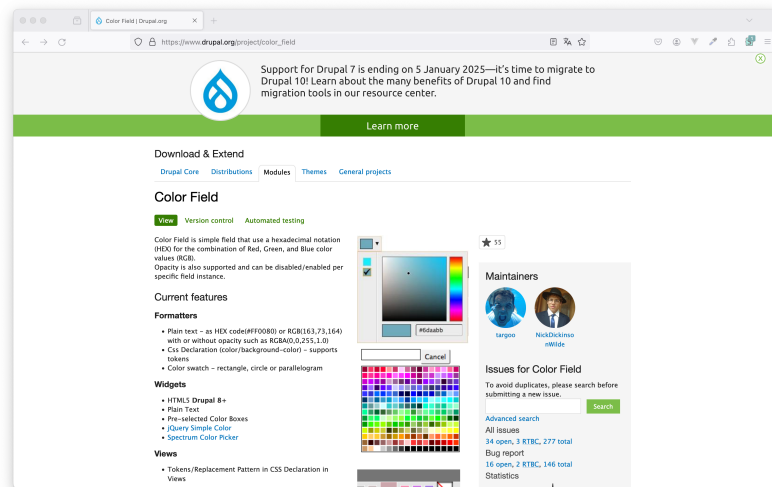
Color Field | Drupal.org

https://www.drupal.org/project/color_field

Support for Drupal 7 is ending on 5 January 2025—it's time to migrate to Drupal 10! Learn about the many benefits of Drupal 10 and find migration tools in our resource center.

Learn more

Download & Extend

Drupal Core Distributions Modules Themes General projects

Color Field

View Version control Automated testing

Color Field is simple field that use a hexadecimal notation (HEX) for the combination of Red, Green, and Blue color values (RGB).
Opacity is also supported and can be disabled/enabled per specific field instance.

Current features

Formatters

- Plain text – as HEX code(#FF0080) or RGB(163,73,164) with or without opacity such as RGBA(0,0,255,1.0)
- Css Declaration (color/background-color) – supports tokens
- Color swatch – rectangle, circle or parallelogram

Widgets

- HTML5 Drupal 8+
- Plain Text
- Pre-selected Color Boxes
- jQuery Simple Color
- Spectrum Color Picker

Views

- Tokens/Replacement Pattern in CSS Declaration in Views

#6daabb

Cancel

55

Maintainers

targoo

NickDickinsonWilde

Issues for Color Field

To avoid duplicates, please search before submitting a new issue.

Search

Advanced search

All issues
34 open, 3 RTBC, 277 total

Bug report
16 open, 2 RTBC, 146 total

Statistics